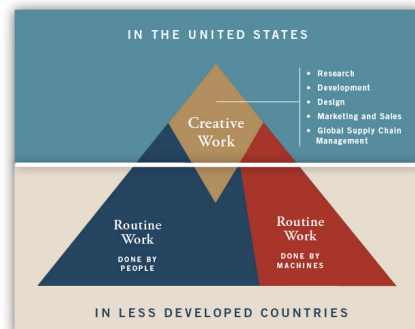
IN THE UNITED STATES

Creative Work

- Research
- Development
- Design
- Marketing and Sales
- Global Supply Chain Management

Routine Work
DONE BY PEOPLE

Routine Work
DONE BY MACHINES

IN LESS DEVELOPED COUNTRIES